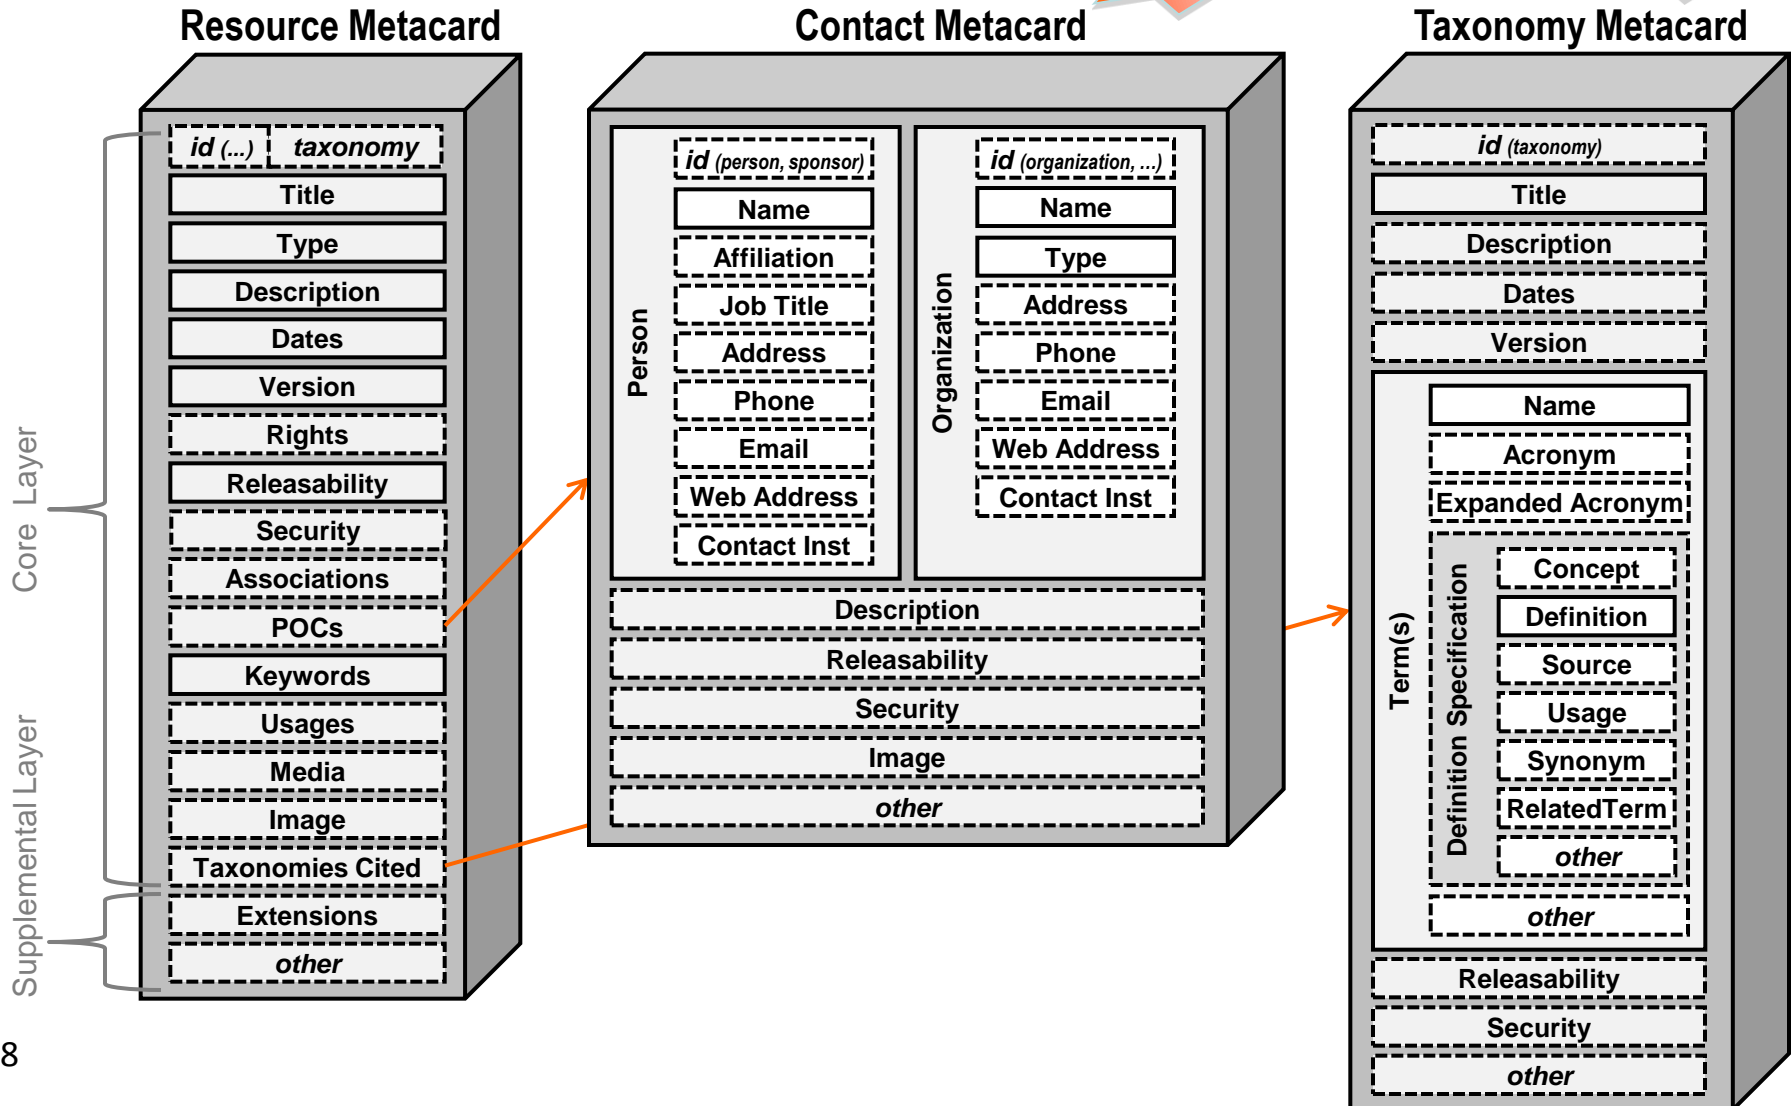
Resource Metacard

Core Layer

id (...) taxonomy
Title
Type
Description
Dates
Version
Rights
Releasability
Security
Associations
POCs
Keywords
Usages
Media
Image
Taxonomies Cited

Supplemental Layer

Extensions
other

Contact Metacard

Person

id (person, sponsor)
Name
Affiliation
Job Title
Address
Phone
Email
Web Address
Contact Inst

Organization

id (organization, ...)
Name
Type
Address
Phone
Email
Web Address
Contact Inst

Description
Releasability
Security
Image
other

Taxonomy Metacard

id (taxonomy)
Title
Description
Dates
Version

Term(s)

Name
Acronym
Expanded Acronym

Definition Specification

Concept
Definition
Source
Usage
Synonym
RelatedTerm
other

other

Releasability
Security
other

8